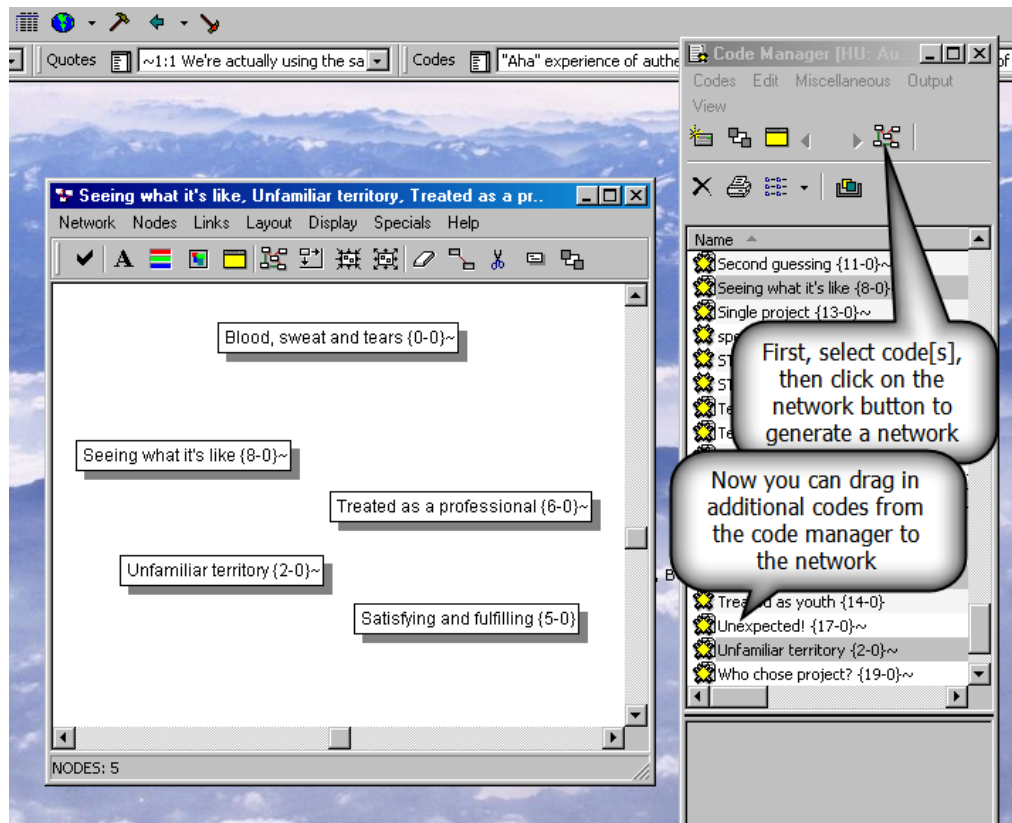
Quotes ~1:1 We're actually using the sa
Codes "Aha" experience of authe

Code Manager [HU: Au...
Codes Edit Miscellaneous Output
View

Seeing what it's like, Unfamiliar territory, Treated as a pr..
Network Nodes Links Layout Display Specials Help

Blood, sweat and tears {0-0}~

Seeing what it's like {8-0}~

Treated as a professional {6-0}~

Unfamiliar territory {2-0}~

Satisfying and fulfilling {5-0}

NODES: 5

Name
Second guessing {11-0}~
Seeing what it's like {8-0}
Single project {13-0}~
sp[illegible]
ST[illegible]
ST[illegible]
Te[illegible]
Te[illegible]
B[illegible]
Treated as youth {14-0}
Unexpected! {17-0}~
Unfamiliar territory {2-0}~
Who chose project? {19-0}~

First, select code[s], then click on the network button to generate a network

Now you can drag in additional codes from the code manager to the network